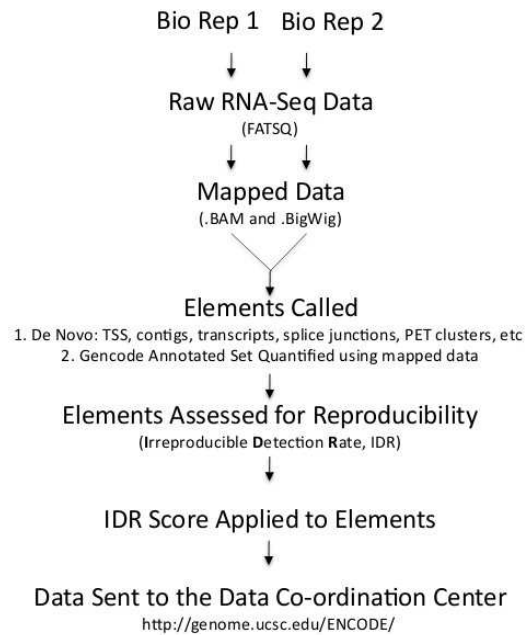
Bio Rep 1 Bio Rep 2

Raw RNA-Seq Data
(FATSQ)

Mapped Data
(.BAM and .BigWig)

Elements Called
1. De Novo: TSS, contigs, transcripts, splice junctions, PET clusters, etc
2. Gencode Annotated Set Quantified using mapped data

Elements Assessed for Reproducibility
(Irreproducible Detection Rate, IDR)

IDR Score Applied to Elements

Data Sent to the Data Co-ordination Center
http://genome.ucsc.edu/ENCODE/